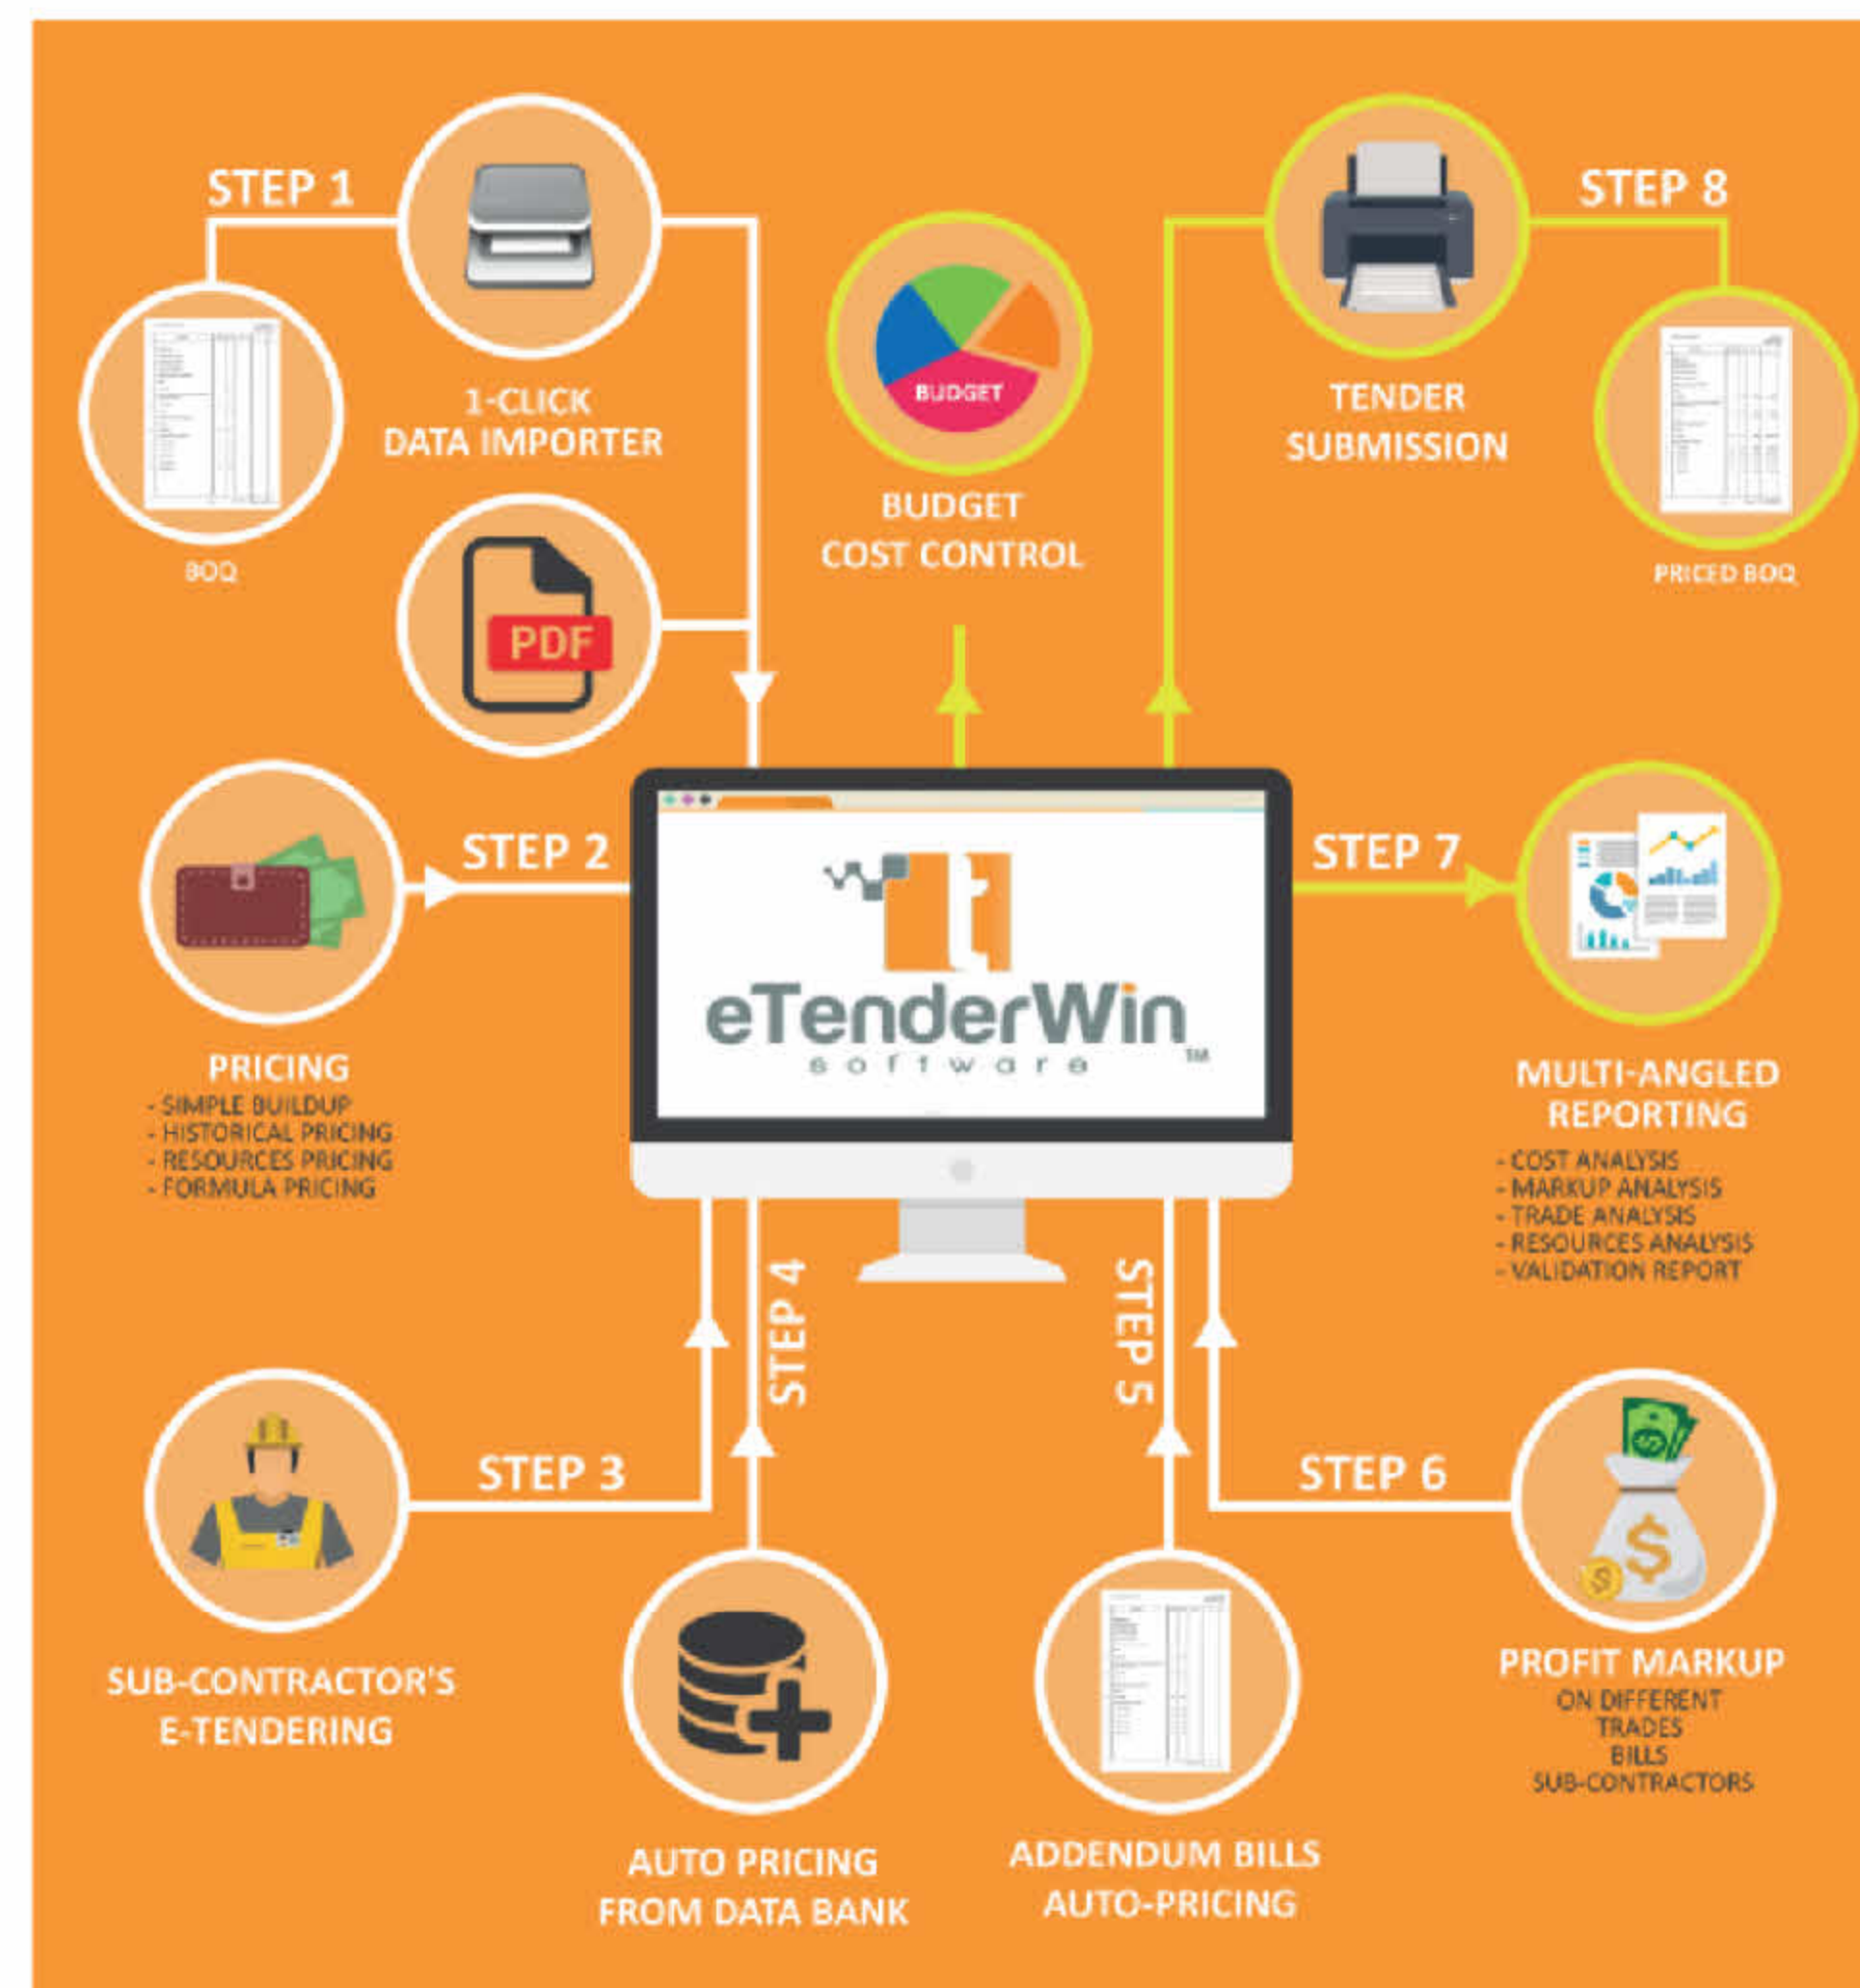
STEP 1

BOQ

1-CLICK
DATA IMPORTER

PDF

BUDGET

BUDGET
COST CONTROL

TENDER
SUBMISSION

STEP 8

PRICED BOQ

STEP 2

PRICING
- SIMPLE BUILDUP
- HISTORICAL PRICING
- RESOURCES PRICING
- FORMULA PRICING

eTenderWin
software ™

STEP 7

MULTI-ANGLED
REPORTING
- COST ANALYSIS
- MARKUP ANALYSIS
- TRADE ANALYSIS
- RESOURCES ANALYSIS
- VALIDATION REPORT

STEP 4

STEP 5

STEP 3

SUB-CONTRACTOR'S
E-TENDERING

AUTO PRICING
FROM DATA BANK

ADDENDUM BILLS
AUTO-PRICING

STEP 6

PROFIT MARKUP
ON DIFFERENT
TRADES
BILLS
SUB-CONTRACTORS